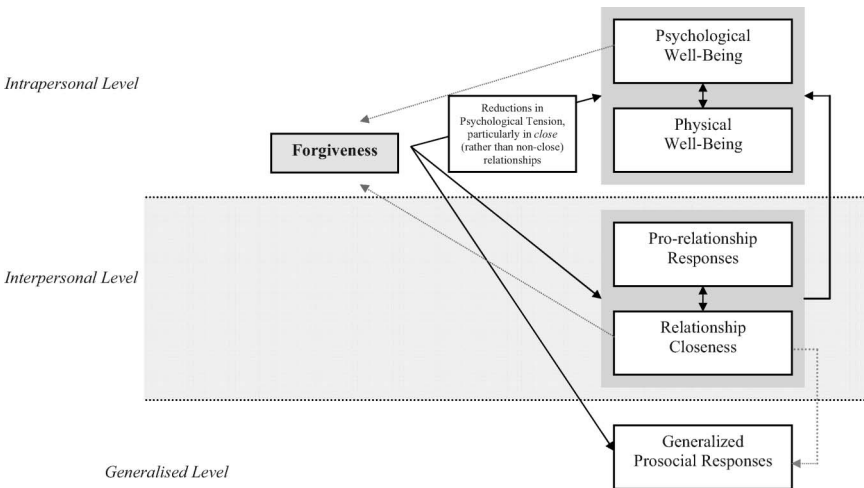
Intrapersonal Level

Psychological Well-Being

Reductions in Psychological Tension, particularly in close (rather than non-close) relationships

Forgiveness

Physical Well-Being

Interpersonal Level

Pro-relationship Responses

Relationship Closeness

Generalised Level

Generalized Prosocial Responses